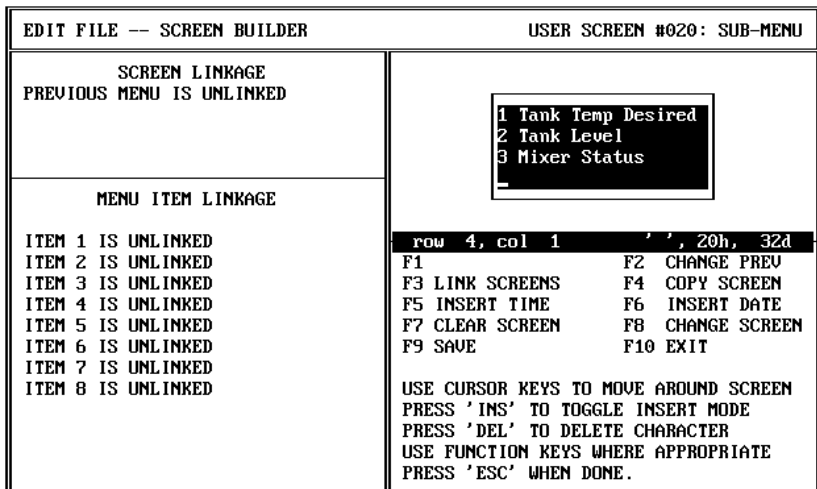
EDIT FILE -- SCREEN BUILDER

USER SCREEN #020: SUB-MENU

SCREEN LINKAGE
PREVIOUS MENU IS UNLINKED

MENU ITEM LINKAGE

ITEM 1 IS UNLINKED
ITEM 2 IS UNLINKED
ITEM 3 IS UNLINKED
ITEM 4 IS UNLINKED
ITEM 5 IS UNLINKED
ITEM 6 IS UNLINKED
ITEM 7 IS UNLINKED
ITEM 8 IS UNLINKED

1 Tank Temp Desired
2 Tank Level
3 Mixer Status
_

row 4, col 1 ' ', 20h, 32d

F1
F2 CHANGE PREV
F3 LINK SCREENS
F4 COPY SCREEN
F5 INSERT TIME
F6 INSERT DATE
F7 CLEAR SCREEN
F8 CHANGE SCREEN
F9 SAVE
F10 EXIT

USE CURSOR KEYS TO MOVE AROUND SCREEN
PRESS 'INS' TO TOGGLE INSERT MODE
PRESS 'DEL' TO DELETE CHARACTER
USE FUNCTION KEYS WHERE APPROPRIATE
PRESS 'ESC' WHEN DONE.